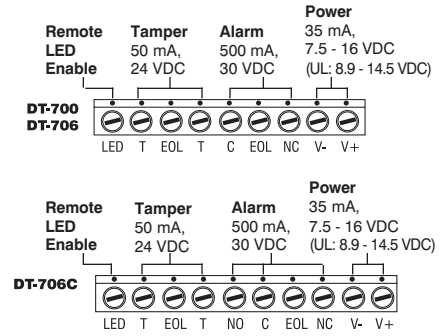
Remote LED Enable

Tamper 50 mA, 24 VDC

Alarm 500 mA, 30 VDC

Power 35 mA, 7.5 - 16 VDC (UL: 8.9 - 14.5 VDC)

DT-700
DT-706

LED T EOL T C EOL NC V- V+

Remote LED Enable

Tamper 50 mA, 24 VDC

Alarm 500 mA, 30 VDC

Power 35 mA, 7.5 - 16 VDC (UL: 8.9 - 14.5 VDC)

DT-706C

LED T EOL T NO C EOL NC V- V+